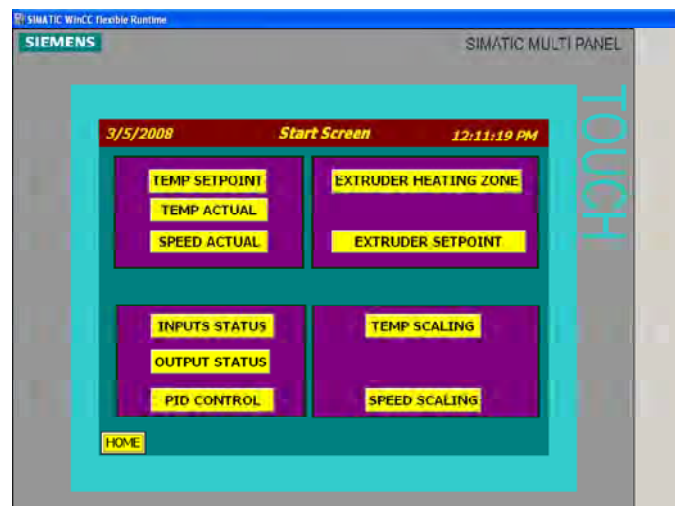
SIMATIC WinCC flexible Runtime

SIEMENS

SIMATIC MULTI PANEL

TOUCH

3/5/2008 Start Screen 12:11:19 PM

TEMP SETPOINT

TEMP ACTUAL

SPEED ACTUAL

EXTRUDER HEATING ZONE

EXTRUDER SETPOINT

INPUTS STATUS

OUTPUT STATUS

PID CONTROL

TEMP SCALING

SPEED SCALING

HOME